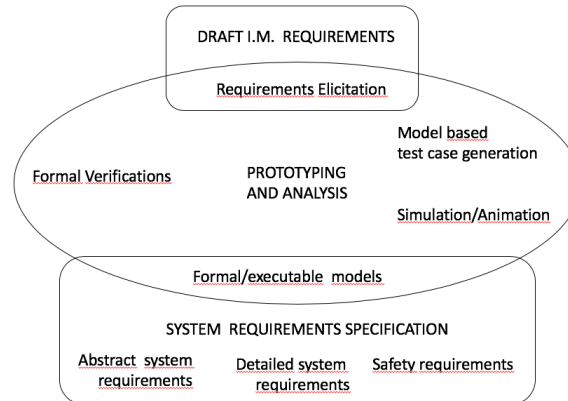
DRAFT I.M. REQUIREMENTS

Requirements Elicitation

Formal Verifications

PROTOTYPING AND ANALYSIS

Model based test case generation

Simulation/Animation

Formal/executable models

SYSTEM REQUIREMENTS SPECIFICATION

Abstract system requirements

Detailed system requirements

Safety requirements